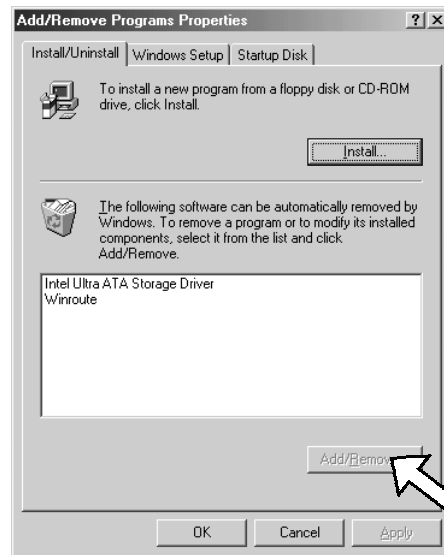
Add/Remove Programs Properties

?

X

Install/Uninstall

Windows Setup

Startup Disk

To install a new program from a floppy disk or CD-ROM drive, click Install.

Install...

The following software can be automatically removed by Windows. To remove a program or to modify its installed components, select it from the list and click Add/Remove.

Intel Ultra ATA Storage Driver
Winroute

Add/Remov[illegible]

OK

Cancel

Apply